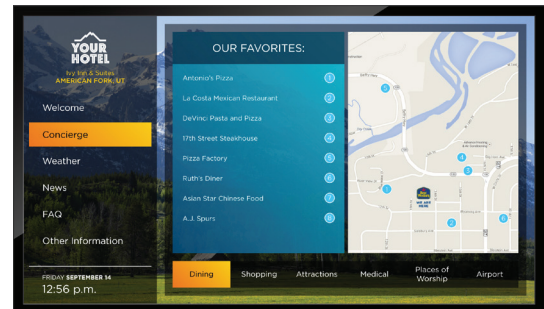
YOUR HOTEL
Ivy Inn & Suites
AMERICAN FORK, UT

Welcome
Concierge
Weather
News
FAQ
Other Information

FRIDAY SEPTEMBER 14
12:56 p.m.

OUR FAVORITES:

Antonio's Pizza 1
La Costa Mexican Restaurant 2
DeVinci Pasta and Pizza 3
17th Street Steakhouse 4
Pizza Factory 5
Ruth's Diner 6
Asian Star Chinese Food 7
A.J. Spurs 8

5
4
3
1
WE ARE HERE
2
6

Dining
Shopping
Attractions
Medical
Places of Worship
Airport